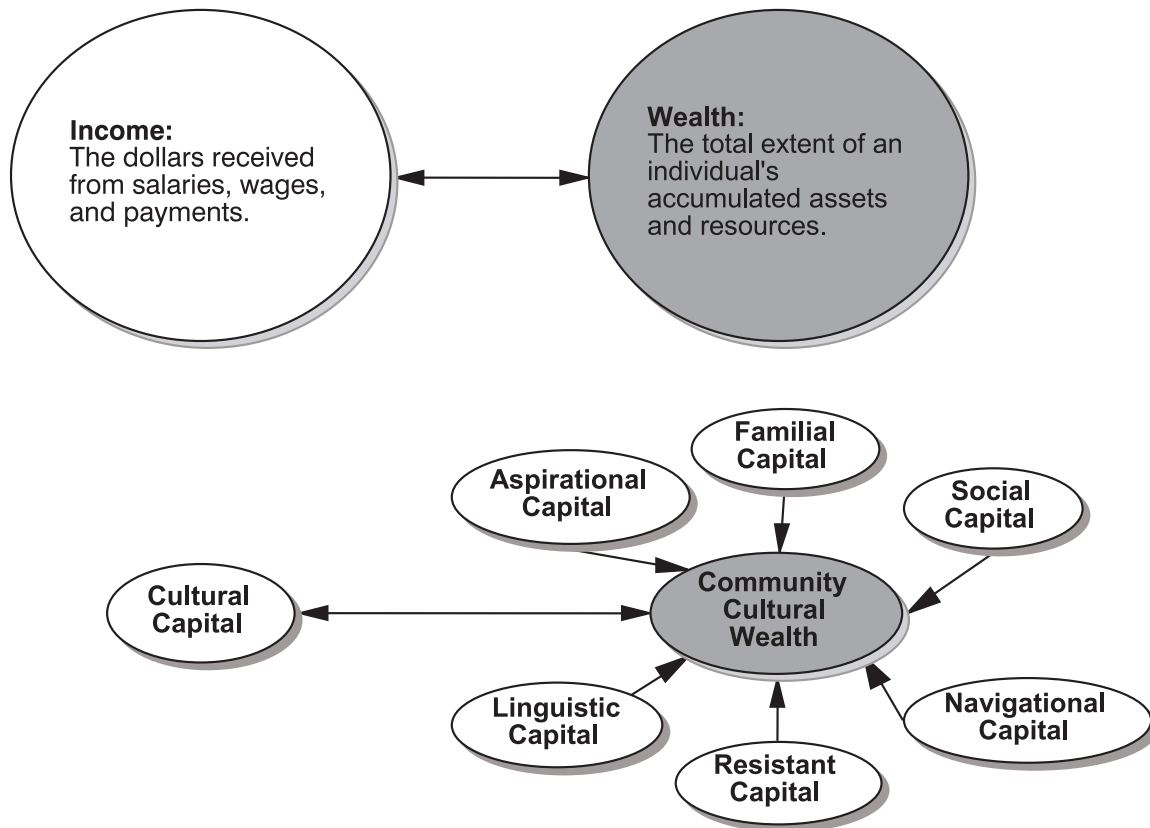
Income:
The dollars received from salaries, wages, and payments.

Wealth:
The total extent of an individual's accumulated assets and resources.

Familial Capital

Aspirational Capital

Social Capital

Cultural Capital

Community Cultural Wealth

Linguistic Capital

Navigational Capital

Resistant Capital